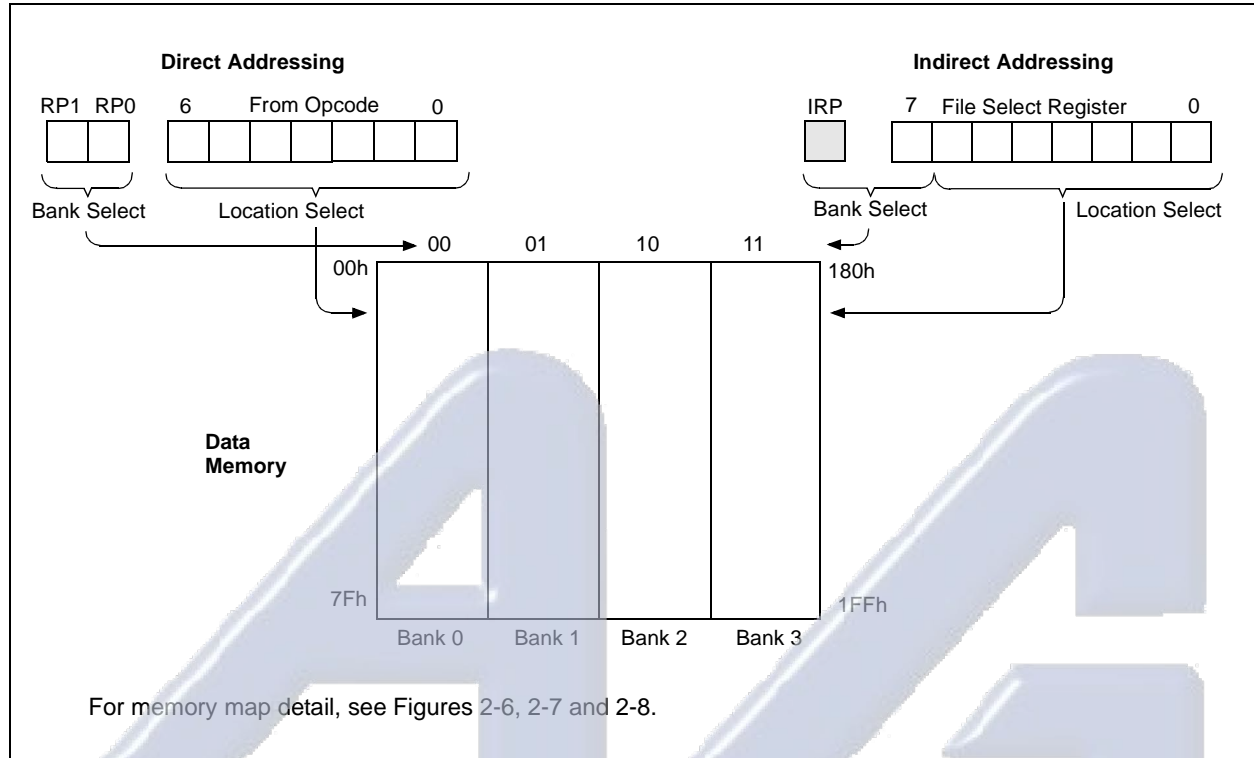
Direct Addressing

RP1 RP0 6 From Opcode 0

Bank Select Location Select

Indirect Addressing

IRP 7 File Select Register 0

Bank Select Location Select

00 01 10 11

00h

180h

Data Memory

7Fh

1FFh

Bank 0 Bank 1 Bank 2 Bank 3

For memory map detail, see Figures 2-6, 2-7 and 2-8.